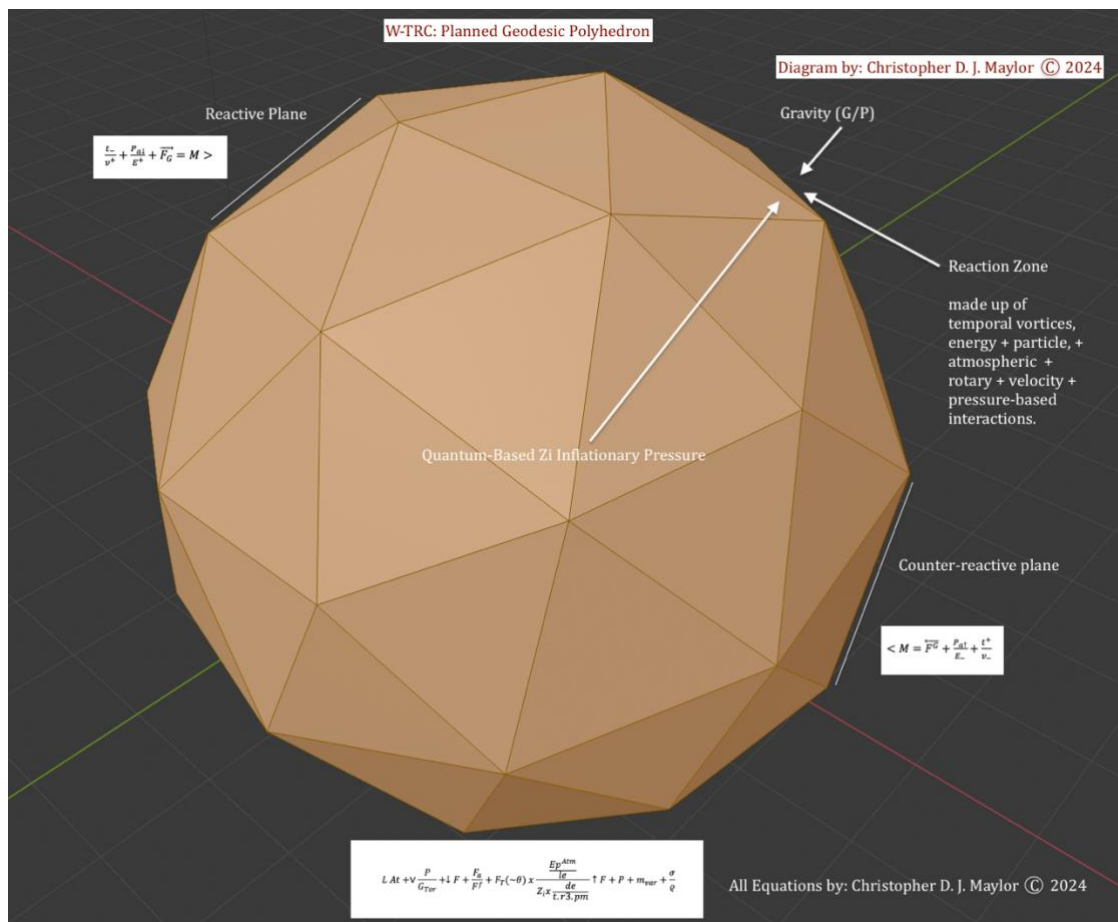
W-TRC: Planned Geodesic Polyhedron

Diagram by: Christopher D. J. Maylor Ⓒ 2024

Reactive Plane

$\frac{t_{-}}{v^{+}} + \frac{P_{Ai}}{E^{+}} + \overrightarrow{F_G} = M >$

Gravity (G/P)

Reaction Zone

made up of temporal vortices, energy + particle, + atmospheric + rotary + velocity + pressure-based interactions.

Quantum-Based Zi Inflationary Pressure

Counter-reactive plane

$< M = \overleftarrow{F^G} + \frac{P_{Ai}}{E_{-}} + \frac{t^{+}}{v_{-}}$

$L\,At + \vee \frac{P}{G_{Tor}} + \downarrow F + \frac{F_e}{F^f} + F_T(\sim\theta)\,x\,\frac{\frac{Ep^{Atm}}{le}}{Z_i x \frac{de}{t.r3.pm}} \uparrow F + P + m_{var} + \frac{\sigma}{Q}$

All Equations by: Christopher D. J. Maylor Ⓒ 2024